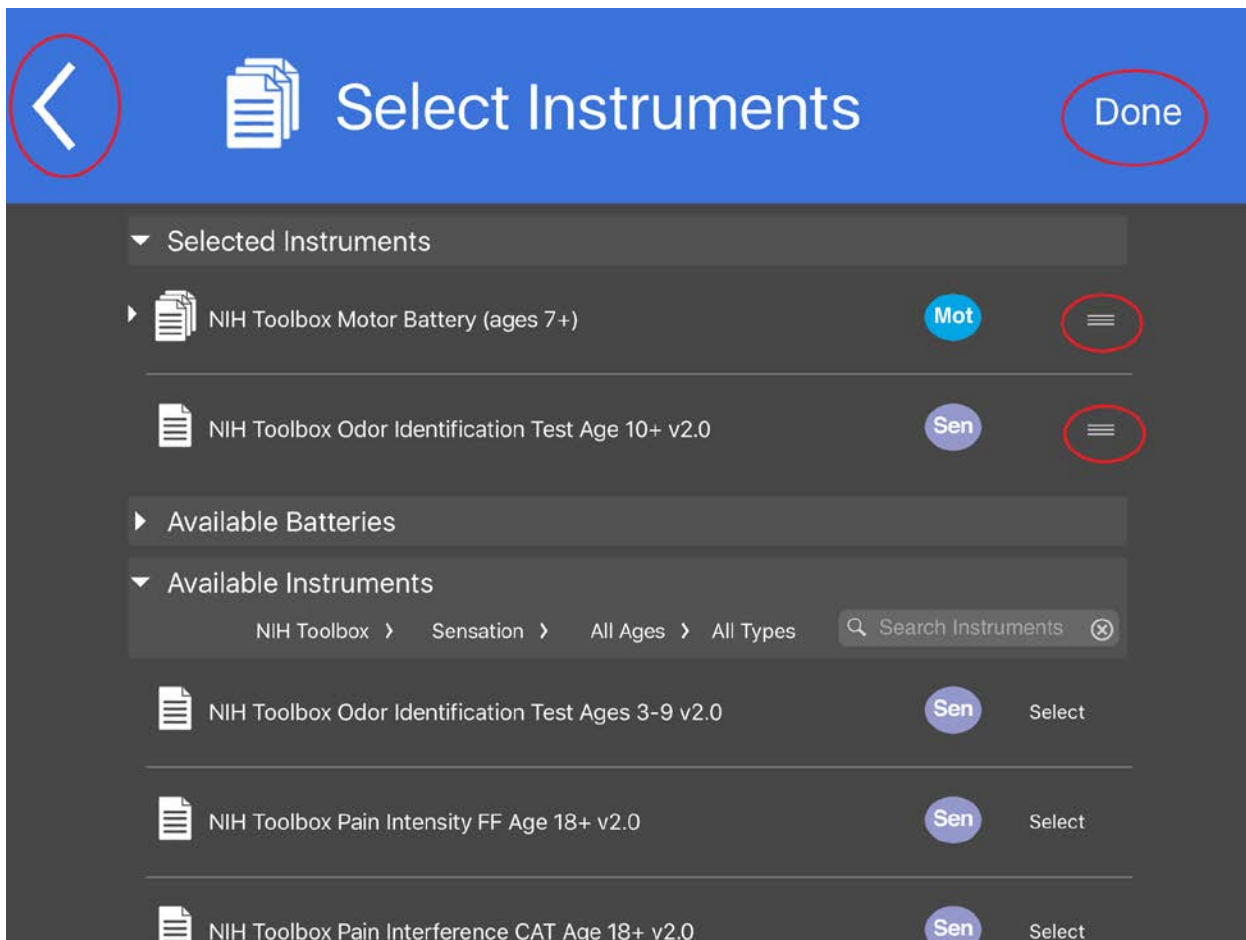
Select Instruments

Done

Selected Instruments

NIH Toolbox Motor Battery (ages 7+) Mot

NIH Toolbox Odor Identification Test Age 10+ v2.0 Sen

Available Batteries

Available Instruments

NIH Toolbox › Sensation › All Ages › All Types

Search Instruments

NIH Toolbox Odor Identification Test Ages 3-9 v2.0 Sen Select

NIH Toolbox Pain Intensity FF Age 18+ v2.0 Sen Select

NIH Toolbox Pain Interference CAT Age 18+ v2.0 Sen Select